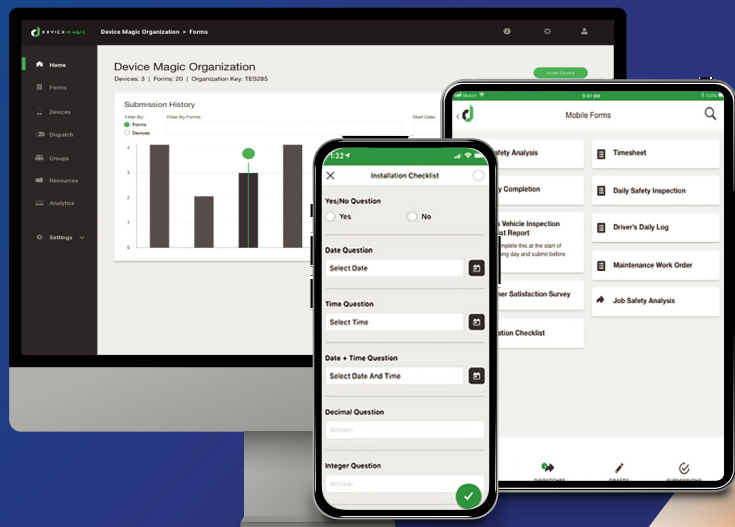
DEVICE MAGIC

Device Magic Organization > Forms

Home
Forms
Devices
Dispatch
Groups
Resources
Analytics
Settings

Device Magic Organization
Devices: 3 | Forms: 20 | Organization Key: TES285

Invite Device

Submission History

Filter By:
Forms
Devices

Filter By Forms:

Start Date:

4
3
2
1
0

Search 9:41 AM

Mobile Forms

Safety Analysis
Timesheet
Completion
Daily Safety Inspection
Vehicle Inspection Report
Driver's Daily Log
complete this at the start of day and submit before
Maintenance Work Order
Customer Satisfaction Survey
Job Safety Analysis
Installation Checklist

DISPATCHES
DRAFTS
SUBMISSIONS

1:32

Installation Checklist

Yes/No Question
Yes
No

Date Question
Select Date

Time Question
Select Time

Date + Time Question
Select Date And Time

Decimal Question
Answer

Integer Question
Answer